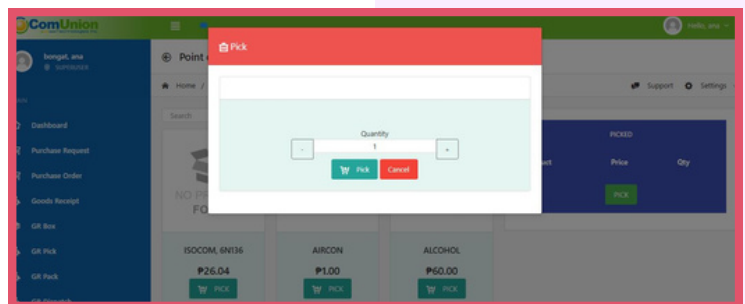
ComUnion

Hello, ana

bongat, ana
SUPERVISOR

Dashboard
Purchase Request
Purchase Order
Goods Receipt
GR Box
GR Pick
GR Pack

Point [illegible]

Home /

Support Settings

Search

NO PR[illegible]
FO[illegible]

Pick

Quantity
-
1
+
Pick
Cancel

PICKED
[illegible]ct
Price
Qty
PICK

ISOCOM, 6N136
₱26.04
PICK

AIRCON
₱1.00
PICK

ALCOHOL
₱60.00
PICK